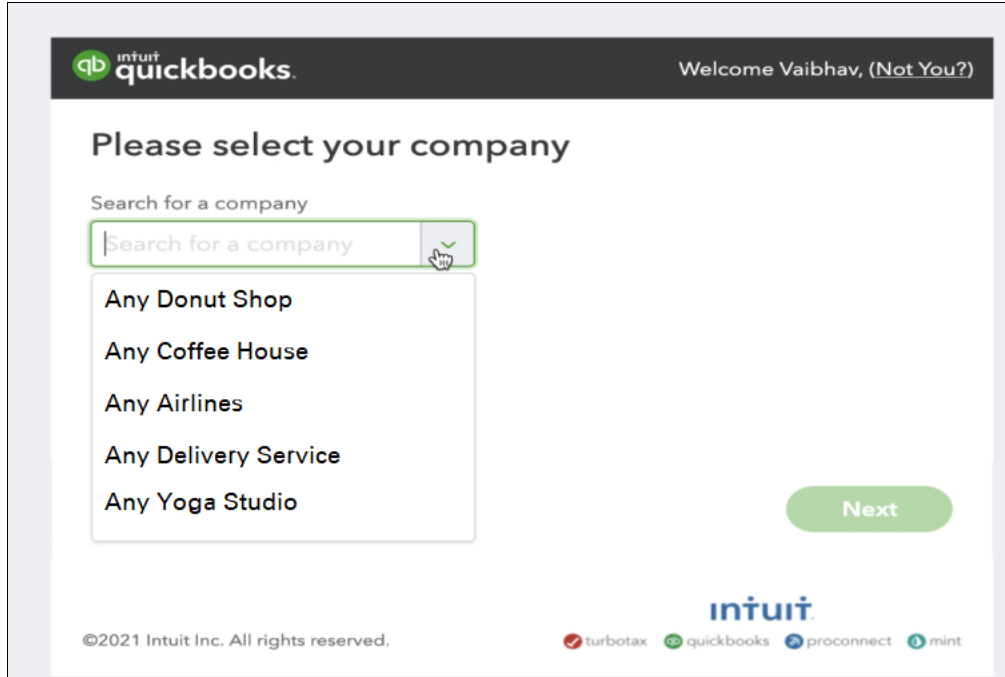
qb intuit quickbooks.

Welcome Vaibhav, (Not You?)

Please select your company

Search for a company

Search for a company

Any Donut Shop

Any Coffee House

Any Airlines

Any Delivery Service

Any Yoga Studio

Next

intuit.

©2021 Intuit Inc. All rights reserved.

turbotax quickbooks proconnect mint